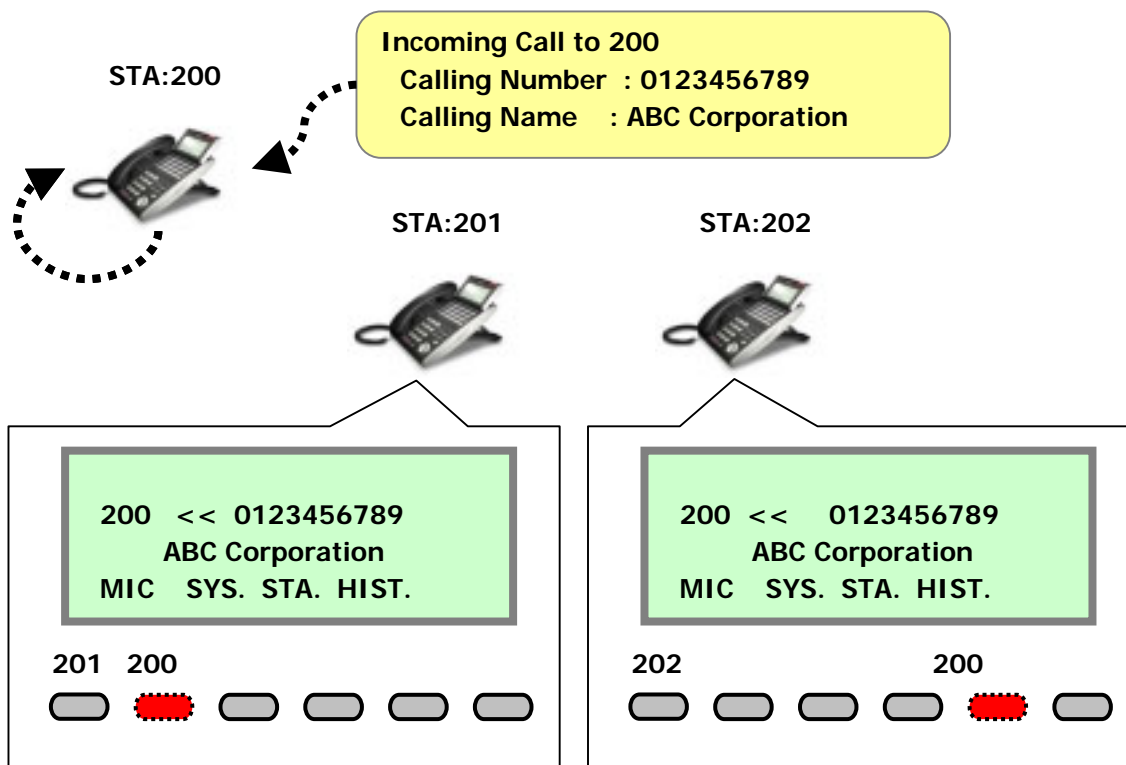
Incoming Call to 200
Calling Number : 0123456789
Calling Name : ABC Corporation

STA:200

STA:201

STA:202

200 << 0123456789
ABC Corporation
MIC SYS. STA. HIST.

201 200

200 << 0123456789
ABC Corporation
MIC SYS. STA. HIST.

202 200